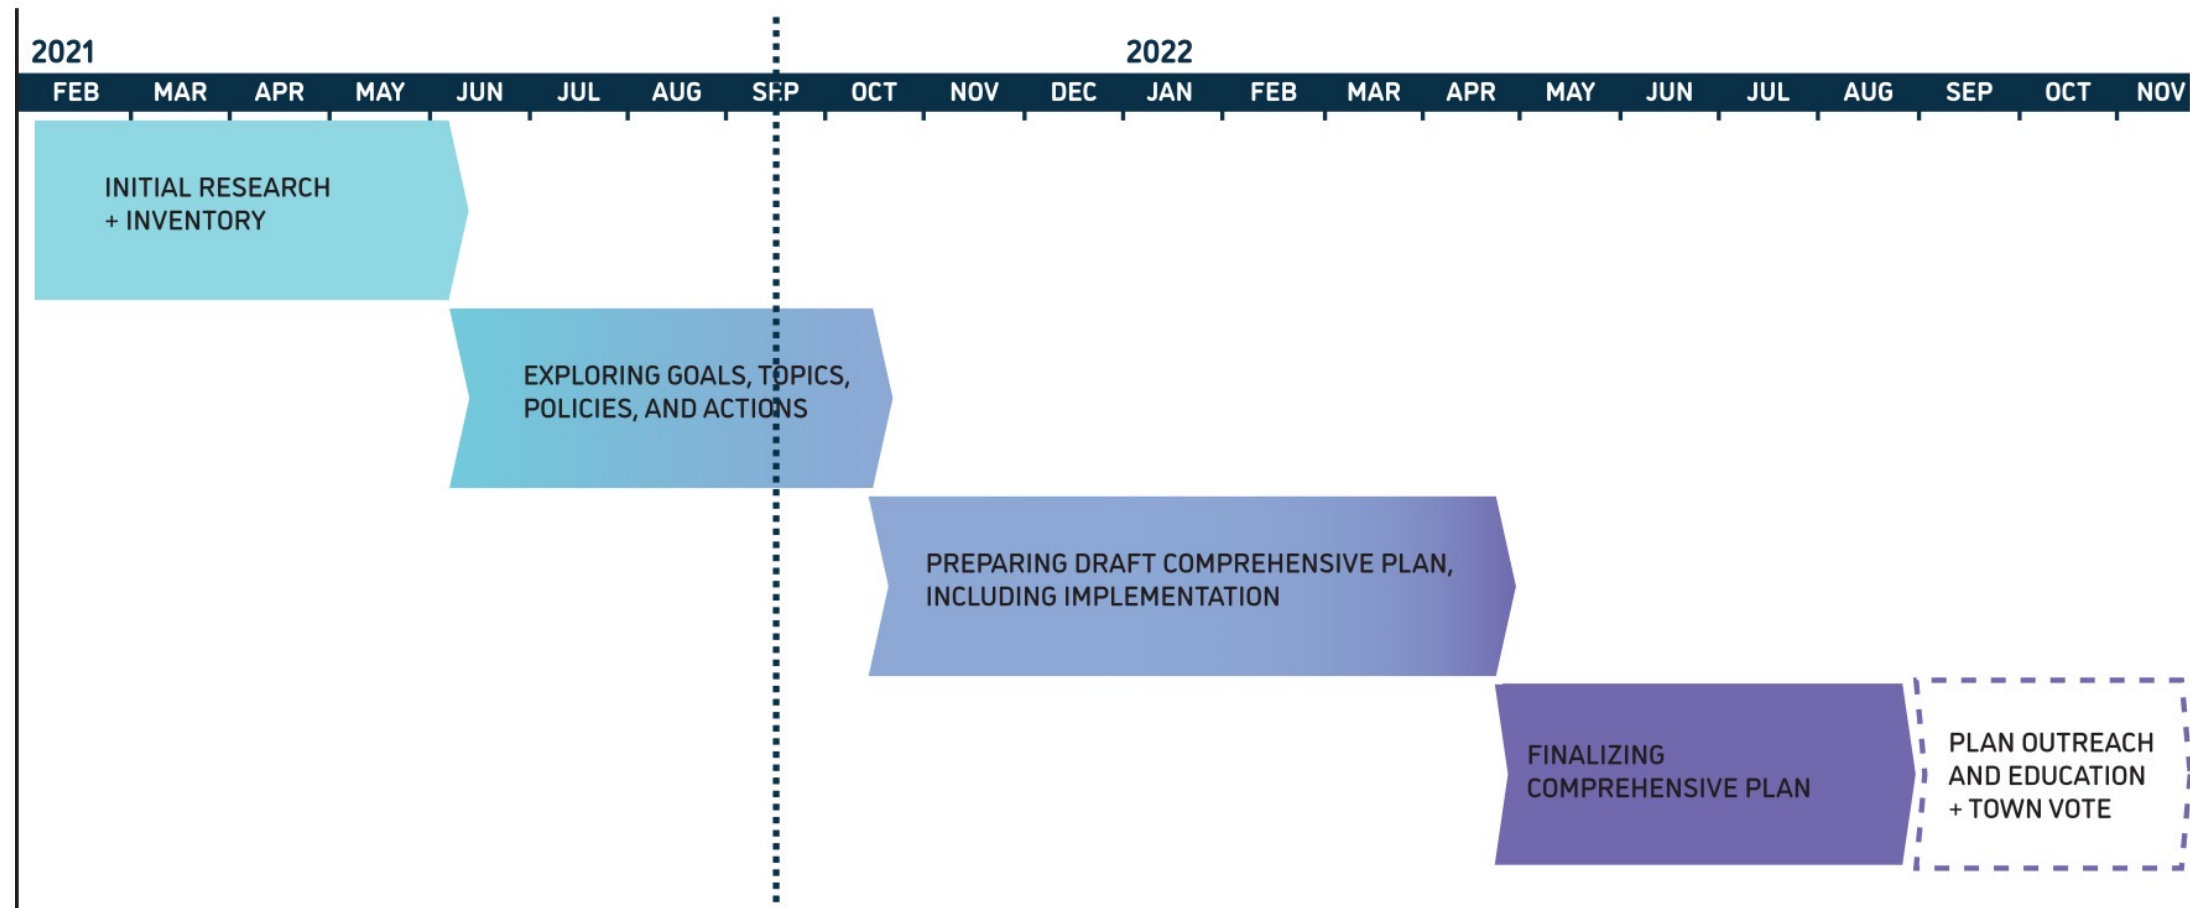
2021

2022

FEB MAR APR MAY JUN JUL AUG SEP OCT NOV DEC JAN FEB MAR APR MAY JUN JUL AUG SEP OCT NOV

INITIAL RESEARCH + INVENTORY

EXPLORING GOALS, TOPICS, POLICIES, AND ACTIONS

PREPARING DRAFT COMPREHENSIVE PLAN, INCLUDING IMPLEMENTATION

FINALIZING COMPREHENSIVE PLAN

PLAN OUTREACH AND EDUCATION + TOWN VOTE